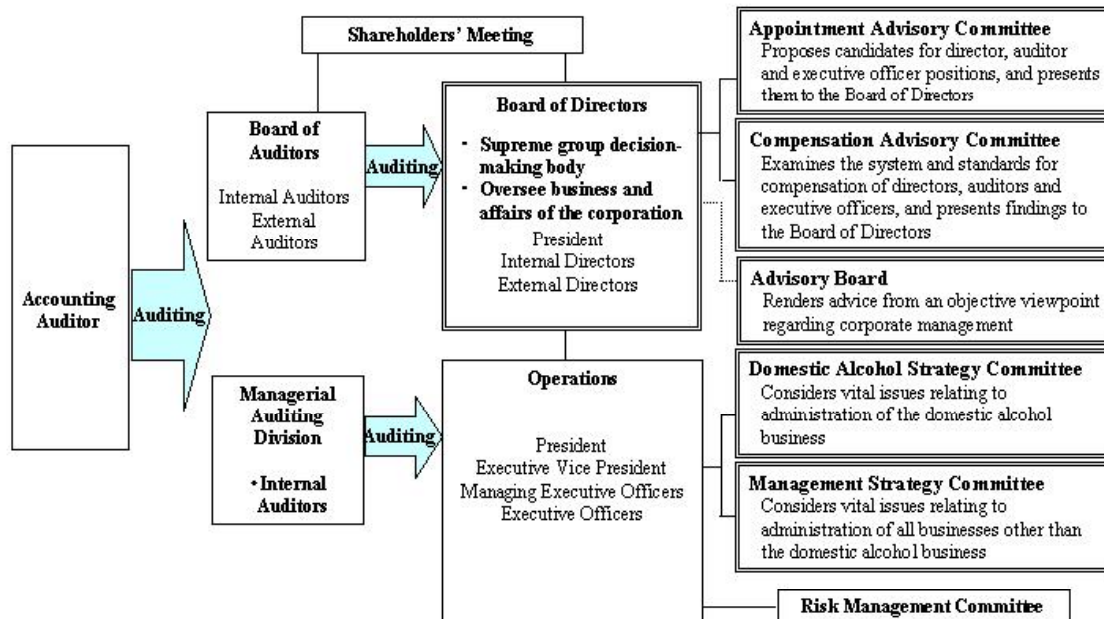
Shareholders' Meeting

Accounting Auditor

Auditing

Board of Auditors

Internal Auditors
External Auditors

Auditing

Board of Directors

- Supreme group decision-making body
- Oversee business and affairs of the corporation

President
Internal Directors
External Directors

Managerial Auditing Division

• Internal Auditors

Auditing

Operations

President
Executive Vice President
Managing Executive Officers
Executive Officers

Appointment Advisory Committee
Proposes candidates for director, auditor and executive officer positions, and presents them to the Board of Directors

Compensation Advisory Committee
Examines the system and standards for compensation of directors, auditors and executive officers, and presents findings to the Board of Directors

Advisory Board
Renders advice from an objective viewpoint regarding corporate management

Domestic Alcohol Strategy Committee
Considers vital issues relating to administration of the domestic alcohol business

Management Strategy Committee
Considers vital issues relating to administration of all businesses other than the domestic alcohol business

Risk Management Committee